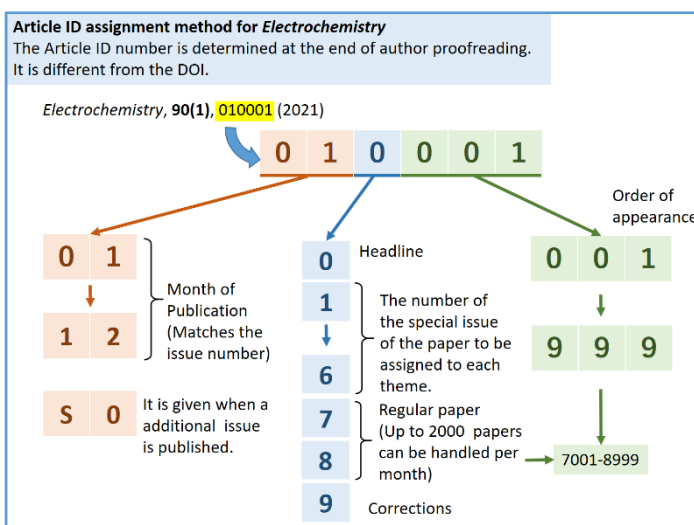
**Article ID assignment method for *Electrochemistry***
The Article ID number is determined at the end of author proofreading. It is different from the DOI.

*Electrochemistry*, **90(1)**, 010001 (2021)

0 1 0 0 0 1

Order of appearance

0 1

1 2

Month of Publication (Matches the issue number)

S 0

It is given when a additional issue is published.

0

Headline

1

6

The number of the special issue of the paper to be assigned to each theme.

7

8

Regular paper (Up to 2000 papers can be handled per month)

9

Corrections

0 0 1

9 9 9

7001-8999